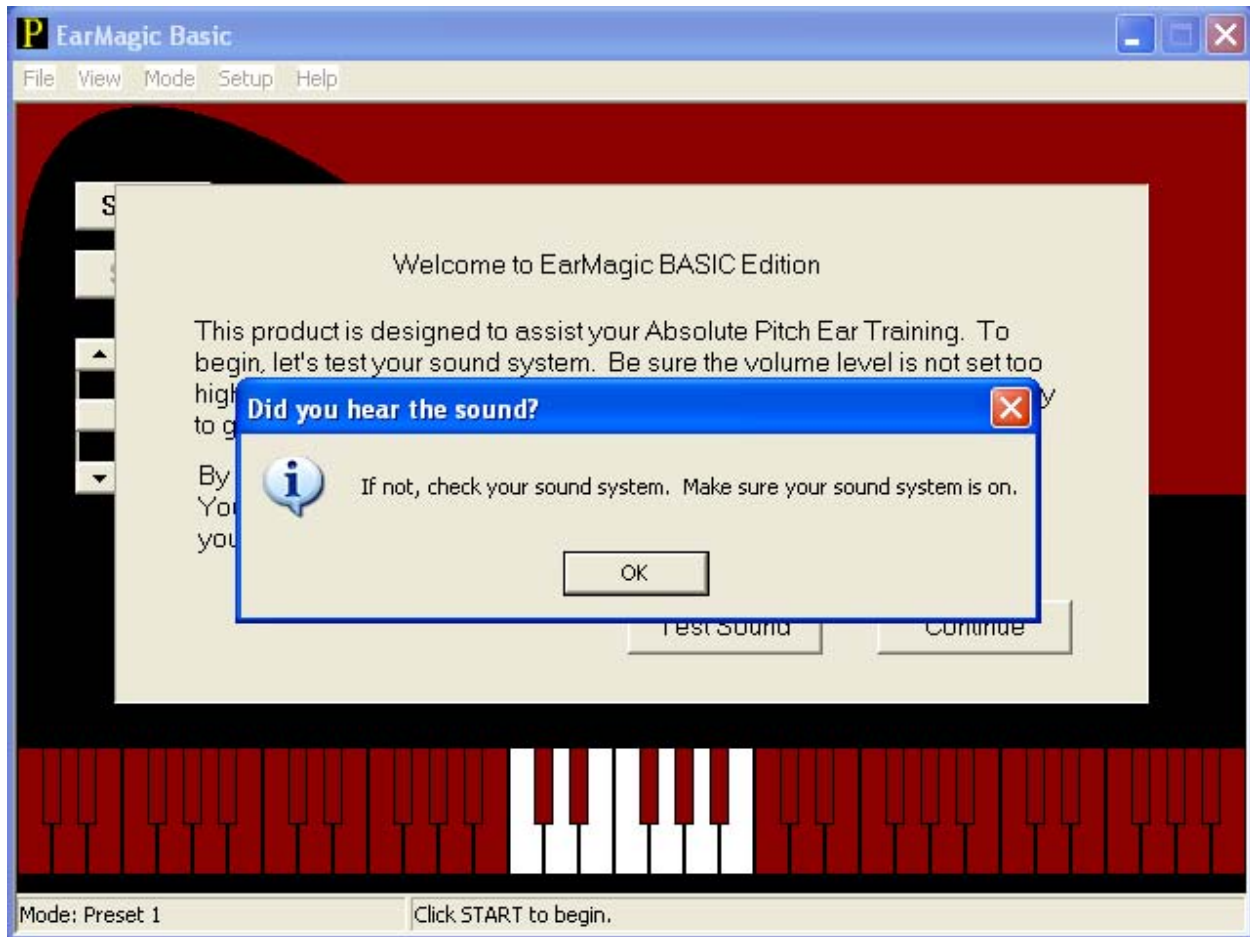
P EarMagic Basic

File View Mode Setup Help

S

S

Welcome to EarMagic BASIC Edition

This product is designed to assist your Absolute Pitch Ear Training. To begin, let's test your sound system. Be sure the volume level is not set too high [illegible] y to g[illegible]

By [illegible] You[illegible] you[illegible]

Did you hear the sound?

If not, check your sound system. Make sure your sound system is on.

OK

Test Sound

Continue

Mode: Preset 1

Click START to begin.